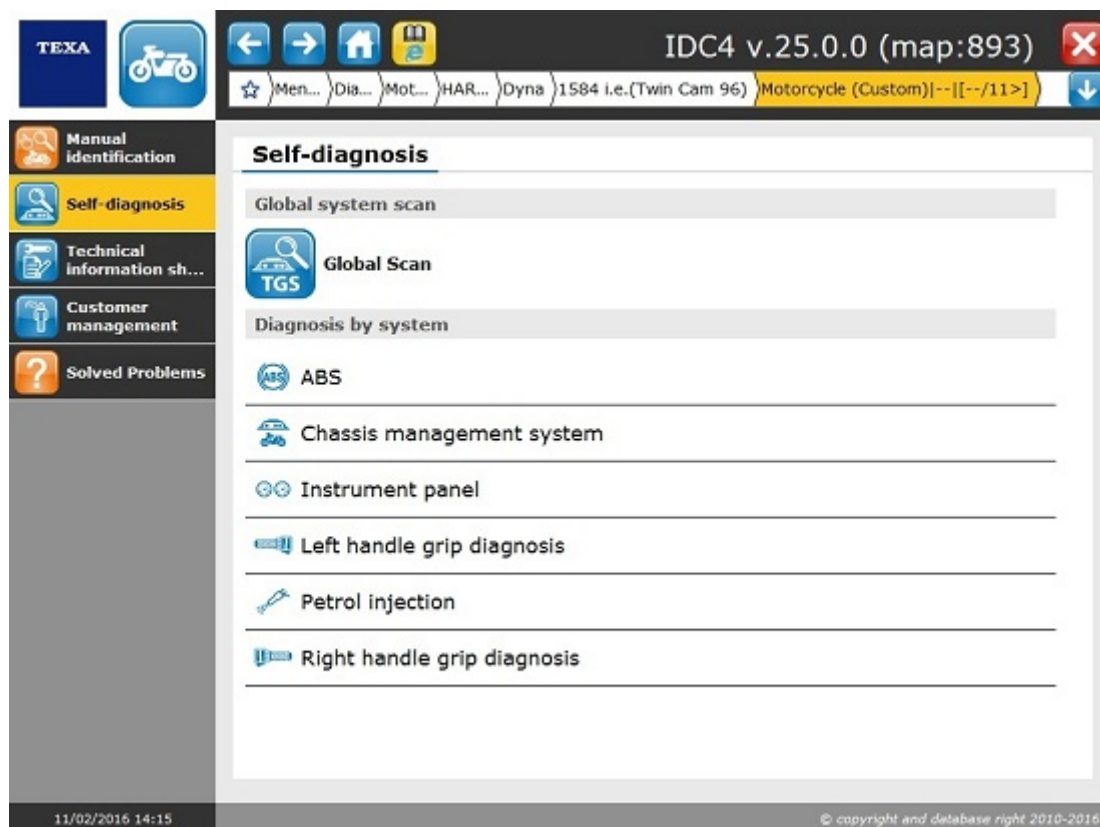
TEXA

IDC4 v.25.0.0 (map:893)

Men... Dia... Mot... HAR... Dyna 1584 i.e.(Twin Cam 96) Motorcycle (Custom)|--|[--/11>]

Manual identification

Self-diagnosis

Technical information sh...

Customer management

Solved Problems

Self-diagnosis

Global system scan

TGS

Global Scan

Diagnosis by system

ABS

ABS

Chassis management system

Instrument panel

Left handle grip diagnosis

Petrol injection

Right handle grip diagnosis

11/02/2016 14:15

© copyright and database right 2010-2016